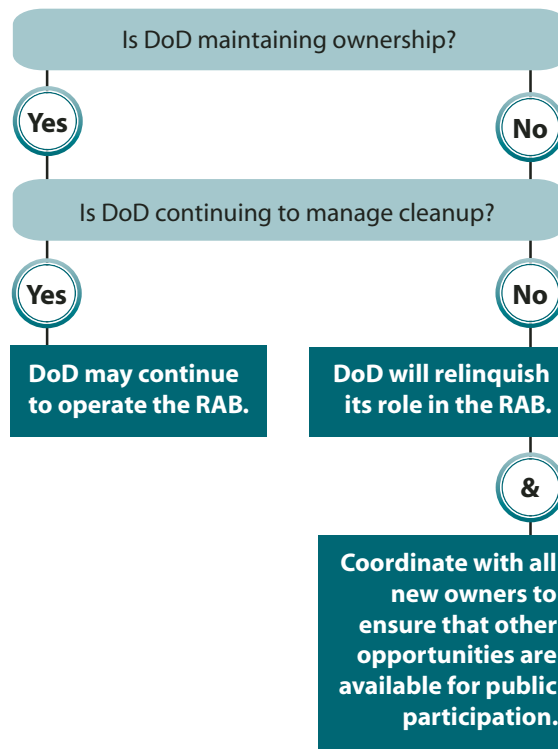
Is DoD maintaining ownership?

Yes

No

Is DoD continuing to manage cleanup?

Yes

No

DoD may continue to operate the RAB.

DoD will relinquish its role in the RAB.

&

Coordinate with all new owners to ensure that other opportunities are available for public participation.